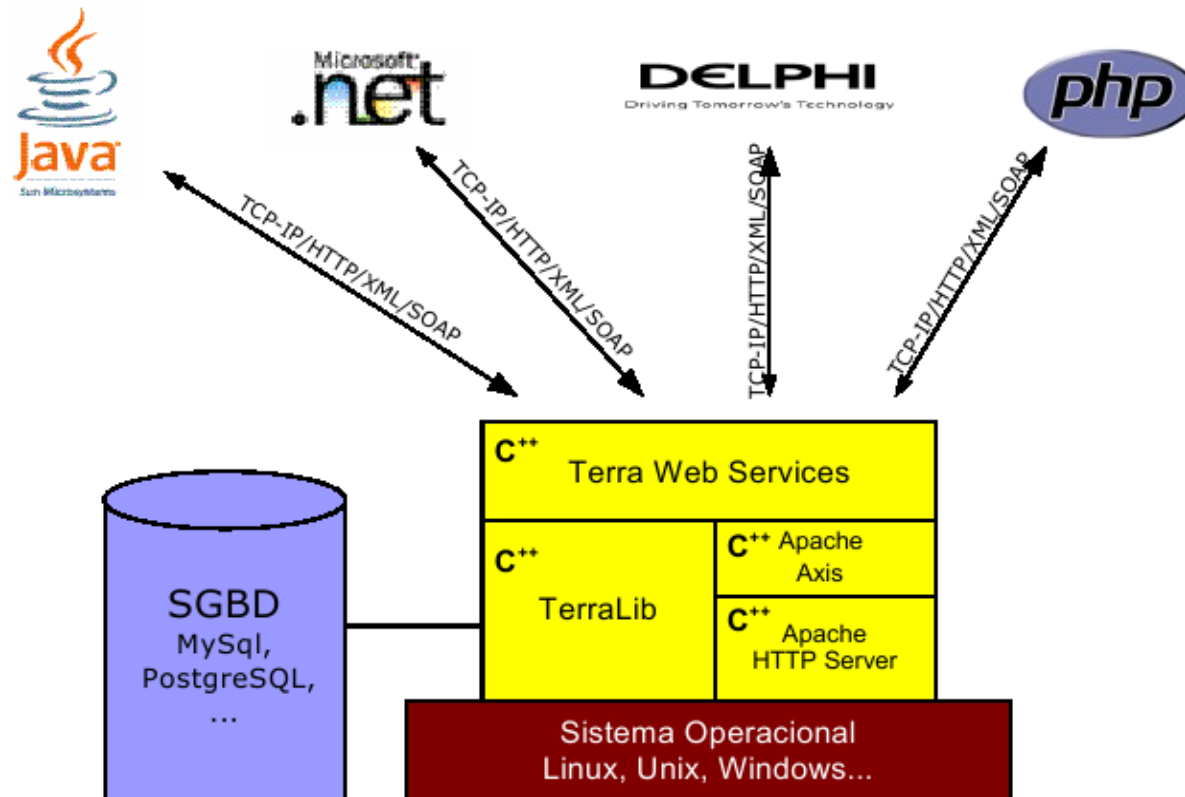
Java
Sun Microsystems

Microsoft
.net

DELPHI
Driving Tomorrow's Technology

php

TCP-IP/HTTP/XML/SOAP

TCP-IP/HTTP/XML/SOAP

TCP-IP/HTTP/XML/SOAP

TCP-IP/HTTP/XML/SOAP

$C^{++}$ Terra Web Services

$C^{++}$ TerraLib

$C^{++}$ Apache Axis

$C^{++}$ Apache HTTP Server

SGBD
MySql,
PostgreSQL,
...

Sistema Operacional
Linux, Unix, Windows...